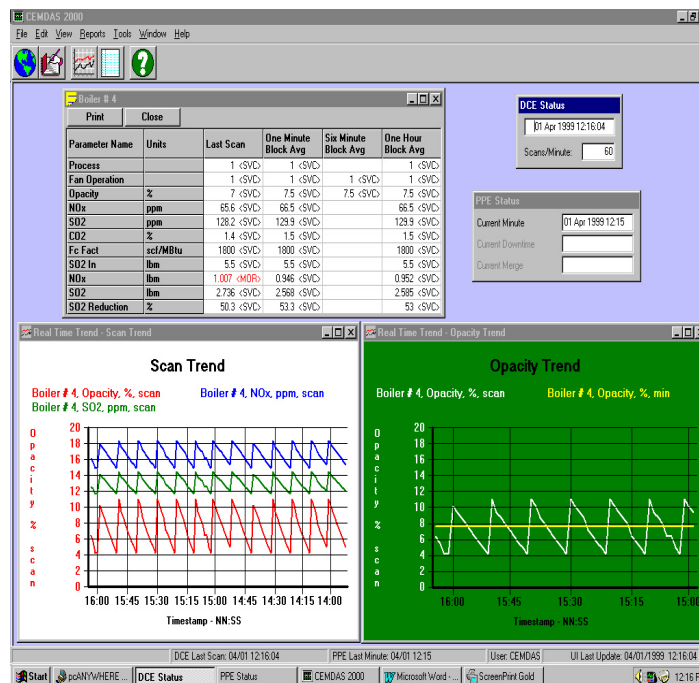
CEMDAS 2000

File Edit View Reports Tools Window Help

Boiler # 4

Print Close

| Parameter Name | Units | Last Scan | One Minute Block Avg | Six Minute Block Avg | One Hour Block Avg |
|---|---|---|---|---|---|
| Process | | 1 <SVC> | 1 <SVC> | | 1 <SVC> |
| Fan Operation | | 1 <SVC> | 1 <SVC> | 1 <SVC> | 1 <SVC> |
| Opacity | % | 7 <SVC> | 7.5 <SVC> | 7.5 <SVC> | 7.5 <SVC> |
| NOx | ppm | 65.6 <SVC> | 66.5 <SVC> | | 66.5 <SVC> |
| SO2 | ppm | 128.2 <SVC> | 129.9 <SVC> | | 129.9 <SVC> |
| CO2 | % | 1.4 <SVC> | 1.5 <SVC> | | 1.5 <SVC> |
| Fc Fact | scf/MBtu | 1800 <SVC> | 1800 <SVC> | | 1800 <SVC> |
| SO2 In | lbm | 5.5 <SVC> | 5.5 <SVC> | | 5.5 <SVC> |
| NOx | lbm | 1.007 <MOR> | 0.946 <SVC> | | 0.952 <SVC> |
| SO2 | lbm | 2.736 <SVC> | 2.568 <SVC> | | 2.585 <SVC> |
| SO2 Reduction | % | 50.3 <SVC> | 53.3 <SVC> | | 53 <SVC> |

DCE Status

01 Apr 1999 12:16:04

Scans/Minute: 60

PPE Status

Current Minute 01 Apr 1999 12:15

Current Downtime

Current Merge

Real Time Trend - Scan Trend

Scan Trend

Boiler # 4, Opacity, %, scan Boiler # 4, NOx, ppm, scan
Boiler # 4, SO2, ppm, scan

O p a c i t y % s c a n

20 18 16 14 12 10 8 6 4 2 0

16:00 15:45 15:30 15:15 15:00 14:45 14:30 14:15 14:00

Timestamp - NN:SS

Real Time Trend - Opacity Trend

Opacity Trend

Boiler # 4, Opacity, %, scan Boiler # 4, Opacity, %, min

O p a c i t y % s c a n

20 18 16 14 12 10 8 6 4 2 0

16:00 15:45 15:30 15:15 15:00

Timestamp - NN:SS

DCE Last Scan: 04/01 12:16:04 PPE Last Minute: 04/01 12:15 User: CEMDAS UI Last Update: 04/01/1999 12:16:04

Start pcANYWHERE ... DCE Status PPE Status CEMDAS 2000 Microsoft Word - ... ScreenPrint Gold 12:16